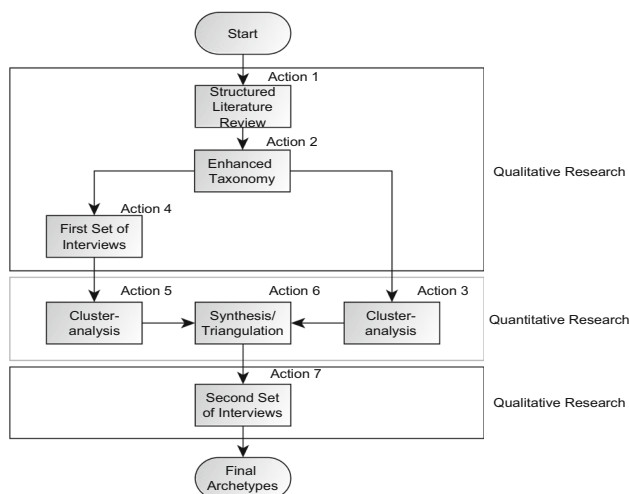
Start

Action 1

Structured Literature Review

Action 2

Enhanced Taxonomy

Qualitative Research

Action 4

First Set of Interviews

Action 5

Action 6

Action 3

Cluster-analysis

Synthesis/ Triangulation

Cluster-analysis

Quantitative Research

Action 7

Second Set of Interviews

Qualitative Research

Final Archetypes